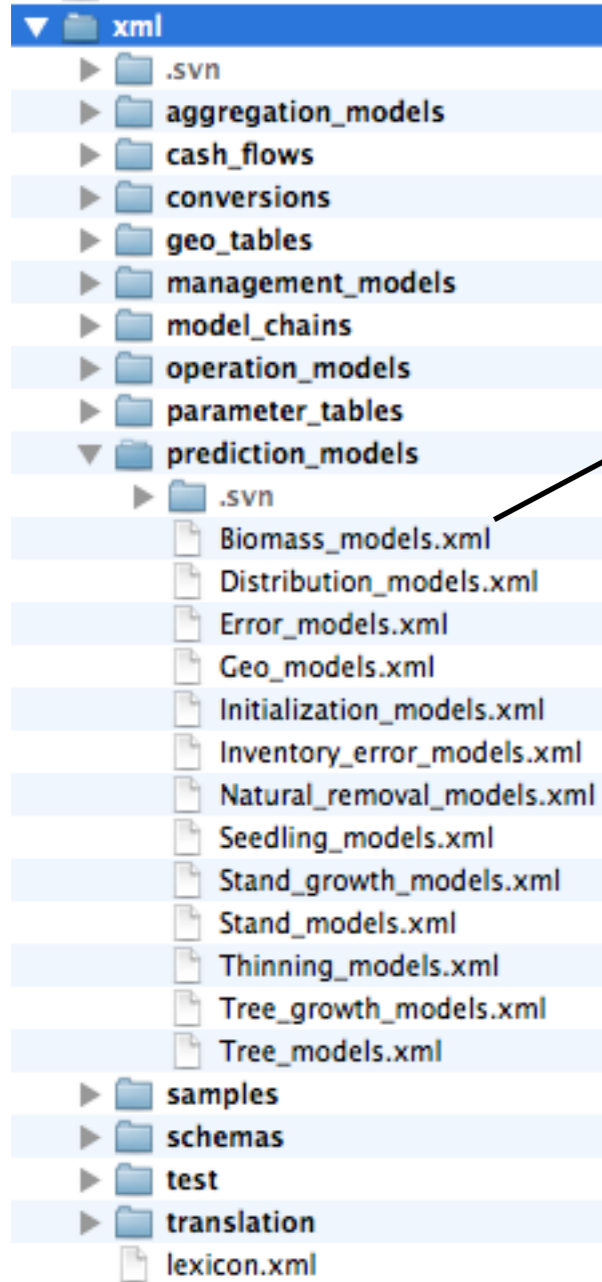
xml
.svn
aggregation_models
cash_flows
conversions
geo_tables
management_models
model_chains
operation_models
parameter_tables
prediction_models
.svn
Biomass_models.xml
Distribution_models.xml
Error_models.xml
Geo_models.xml
Initialization_models.xml
Inventory_error_models.xml
Natural_removal_models.xml
Seedling_models.xml
Stand_growth_models.xml
Stand_models.xml
Thinning_models.xml
Tree_growth_models.xml
Tree_models.xml
samples
schemas
test
translation
lexicon.xml